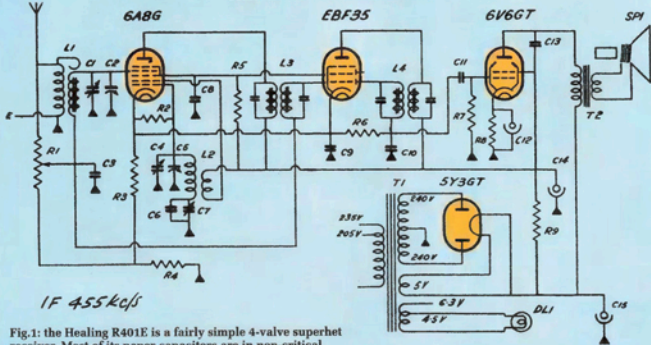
6A8G
EBF35
6V6GT
SP1
L1
C1
C2
E
R2
C8
R5
L3
L4
C11
C13
R6
R7
C9
C10
R8
C12
T2
R1
C3
C4
C5
L2
C14
R3
C6
C7
T1
5Y3GT
235V
205V
240V
240V
R9
R4
5V
6.3V
4.5V
DL1
C15
IF 455kc/s

Fig.1: the Healing R401E is a fairly simple 4-valve superhet receiver. Most of its paper capacitors are in non-critical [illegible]